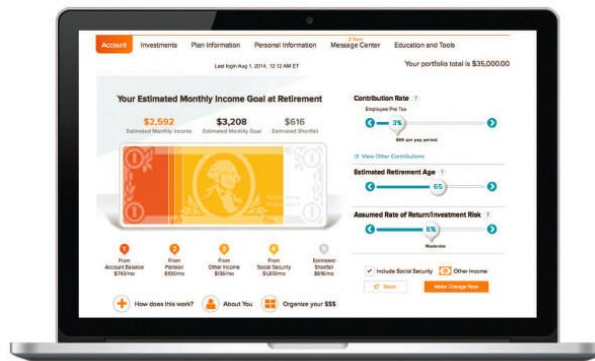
Account Investments Plan Information Personal Information 2 New Message Center Education and Tools

Last login Aug 1, 2014, 12:12 AM ET

Your portfolio total is $35,000.00

Your Estimated Monthly Income Goal at Retirement

$2,592 Estimated Monthly Income

$3,208 Estimated Monthly Goal

$616 Estimated Shortfall

1 From Account Balance $743/mo

2 From Pension $550/mo

3 From Other Income $138/mo

4 From Social Security $1,651/mo

5 Estimated Shortfall $616/mo

How does this work?

About You

Organize your $$$

Contribution Rate ?

Employee Pre Tax

3%

$88 per pay period

View Other Contributions

Estimated Retirement Age ?

65

Assumed Rate of Return/Investment Risk ?

6%

Moderate

Include Social Security

Other Income

Reset

Make Change Now